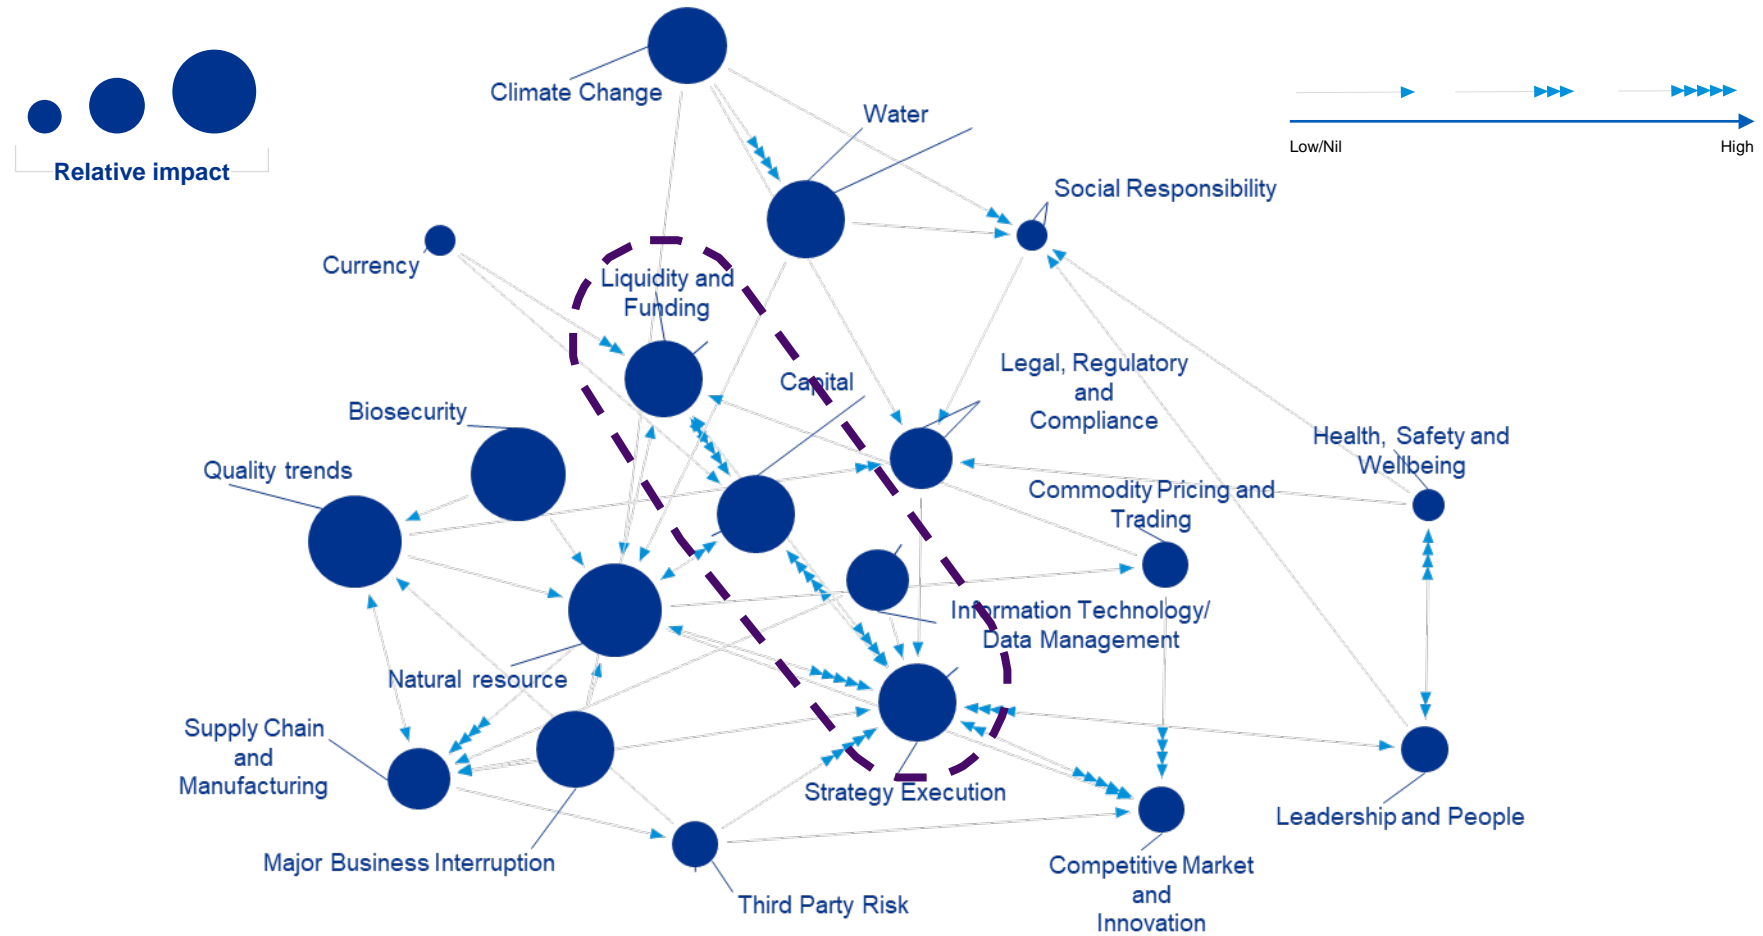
Relative impact

Low/Nil

High

Climate Change

Water

Social Responsibility

Currency

Liquidity and Funding

Capital

Legal, Regulatory and Compliance

Biosecurity

Health, Safety and Wellbeing

Quality trends

Commodity Pricing and Trading

Information Technology/ Data Management

Natural resource

Supply Chain and Manufacturing

Strategy Execution

Leadership and People

Major Business Interruption

Competitive Market and Innovation

Third Party Risk